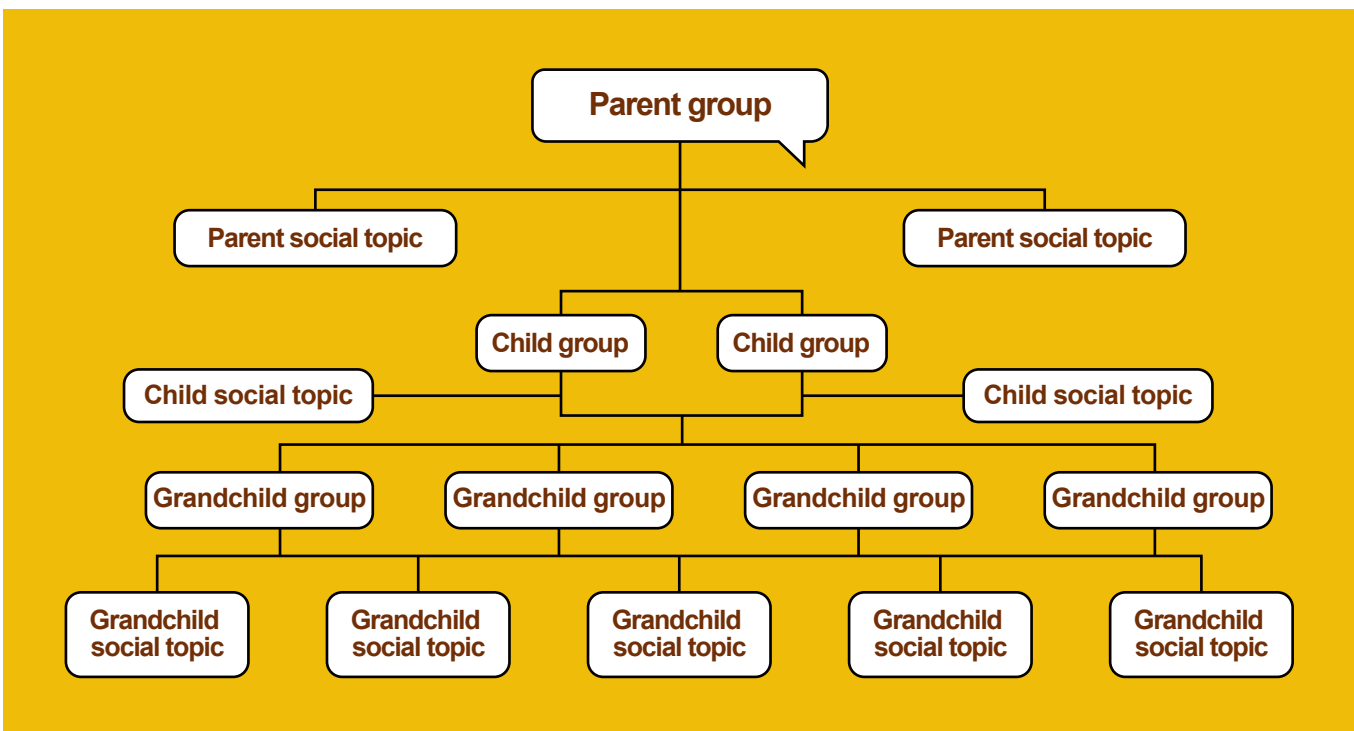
Parent group

Parent social topic

Parent social topic

Child group

Child group

Child social topic

Child social topic

Grandchild group

Grandchild group

Grandchild group

Grandchild group

Grandchild social topic

Grandchild social topic

Grandchild social topic

Grandchild social topic

Grandchild social topic